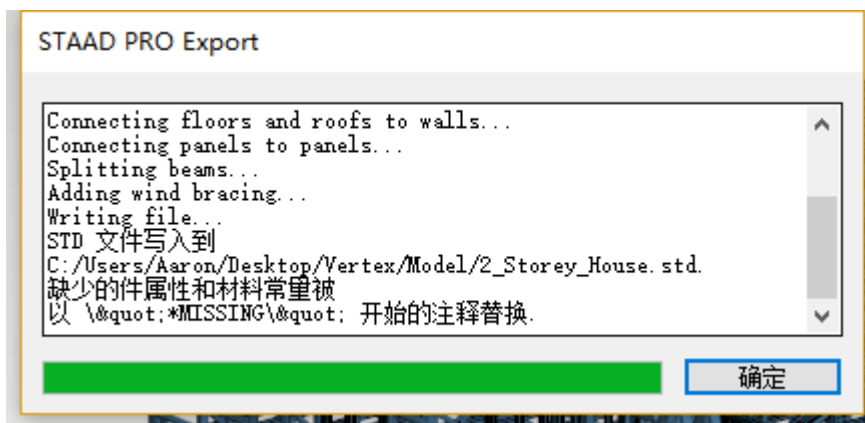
STAAD PRO Export

Connecting floors and roofs to walls...
Connecting panels to panels...
Splitting beams...
Adding wind bracing...
Writing file...
STD 文件写入到
C:/Users/Aaron/Desktop/Vertex/Model/2_Storey_House.std.
缺少的件属性和材料常量被
以 \&quot;*MISSING\&quot; 开始的注释替换.

确定